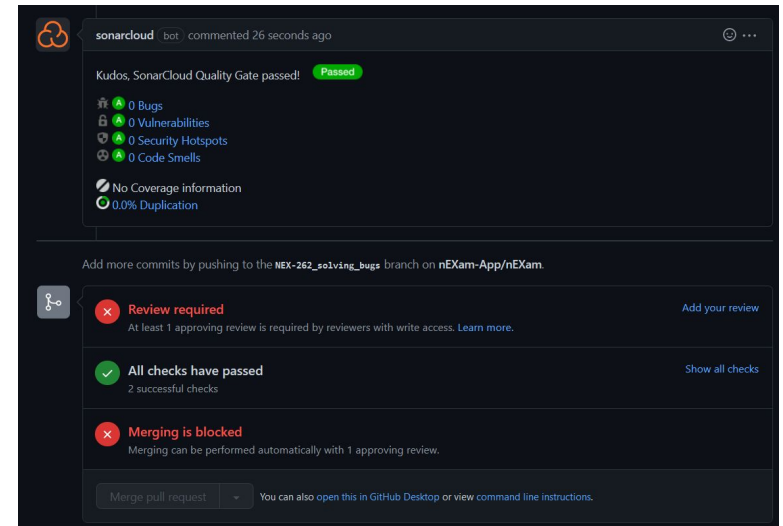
sonarcloud bot commented 26 seconds ago

Kudos, SonarCloud Quality Gate passed! Passed

A 0 Bugs
A 0 Vulnerabilities
A 0 Security Hotspots
A 0 Code Smells

No Coverage information
0.0% Duplication

Add more commits by pushing to the NEX-262_solving_bugs branch on nEXam-App/nEXam.

Review required
At least 1 approving review is required by reviewers with write access. Learn more.
Add your review

All checks have passed
2 successful checks
Show all checks

Merging is blocked
Merging can be performed automatically with 1 approving review.

Merge pull request
You can also open this in GitHub Desktop or view command line instructions.